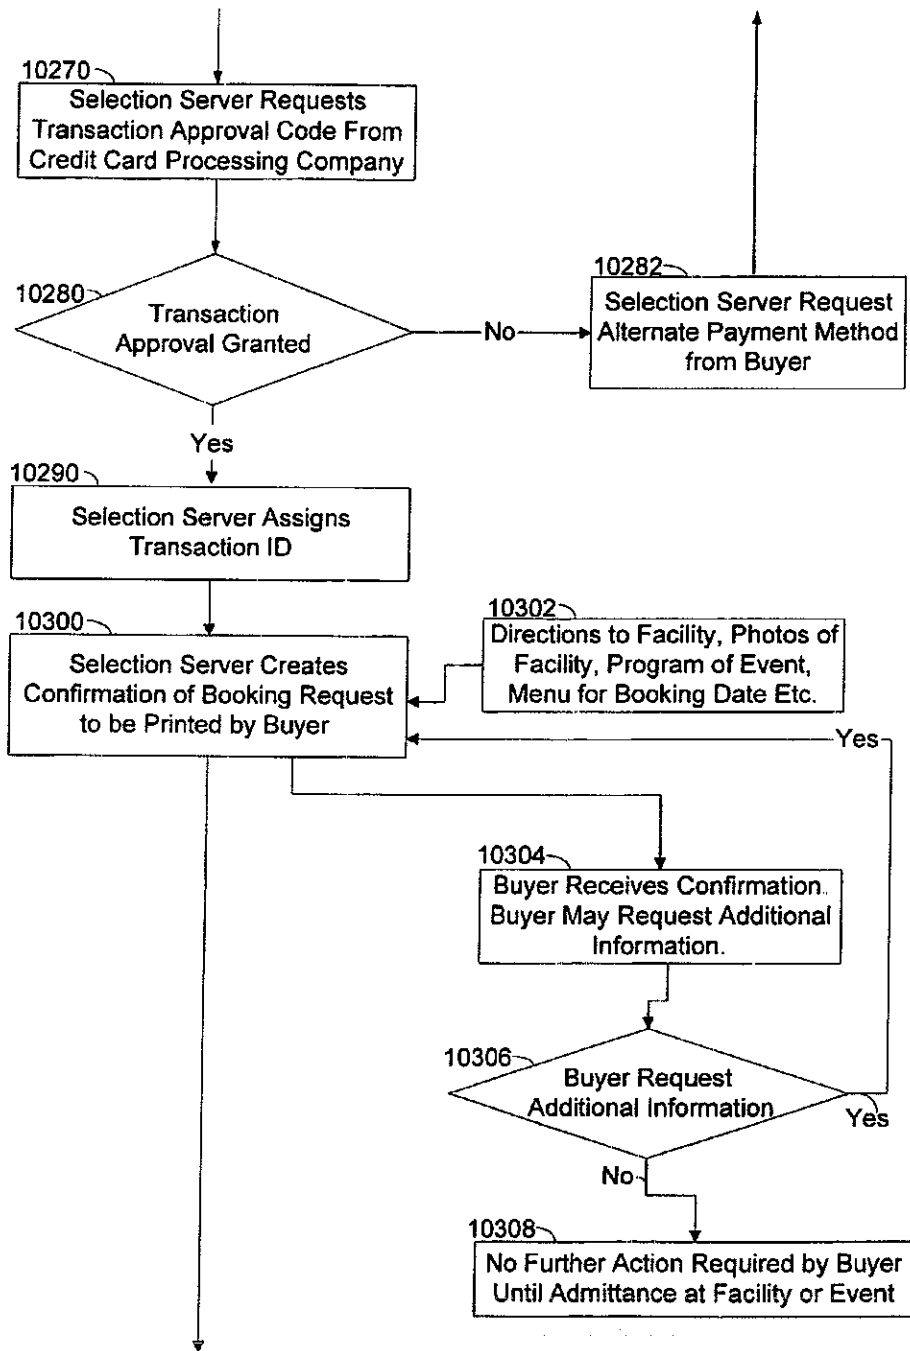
10270
Selection Server Requests Transaction Approval Code From Credit Card Processing Company

10280
Transaction Approval Granted

No

10282
Selection Server Request Alternate Payment Method from Buyer

Yes

10290
Selection Server Assigns Transaction ID

10300
Selection Server Creates Confirmation of Booking Request to be Printed by Buyer

10302
Directions to Facility, Photos of Facility, Program of Event, Menu for Booking Date Etc.

Yes

10304
Buyer Receives Confirmation. Buyer May Request Additional Information.

10306
Buyer Request Additional Information

Yes

No

10308
No Further Action Required by Buyer Until Admittance at Facility or Event